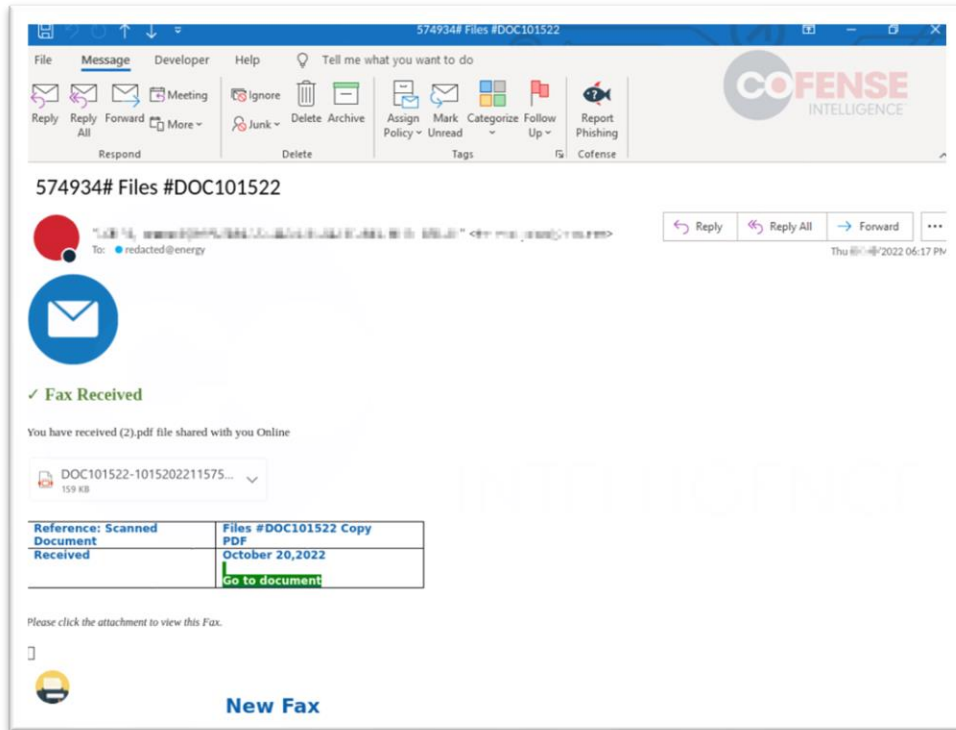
574934# Files #DOC101522

File Message Developer Help Tell me what you want to do

Reply Reply All Forward Meeting More Respond
Ignore Junk Delete Archive Delete
Assign Policy Mark Unread Categorize Follow Up Tags
Report Phishing Cofense

COFENSE INTELLIGENCE

574934# Files #DOC101522

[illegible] <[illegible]>
To: redacted@energy

Reply Reply All Forward ···
Thu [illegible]2022 06:17 PM

✓ Fax Received

You have received (2).pdf file shared with you Online

DOC101522-1015202211575...
159 KB

| Reference: Scanned Document | Files #DOC101522 Copy PDF |
|---|---|
| Received | October 20,2022 Go to document |

Please click the attachment to view this Fax.

New Fax